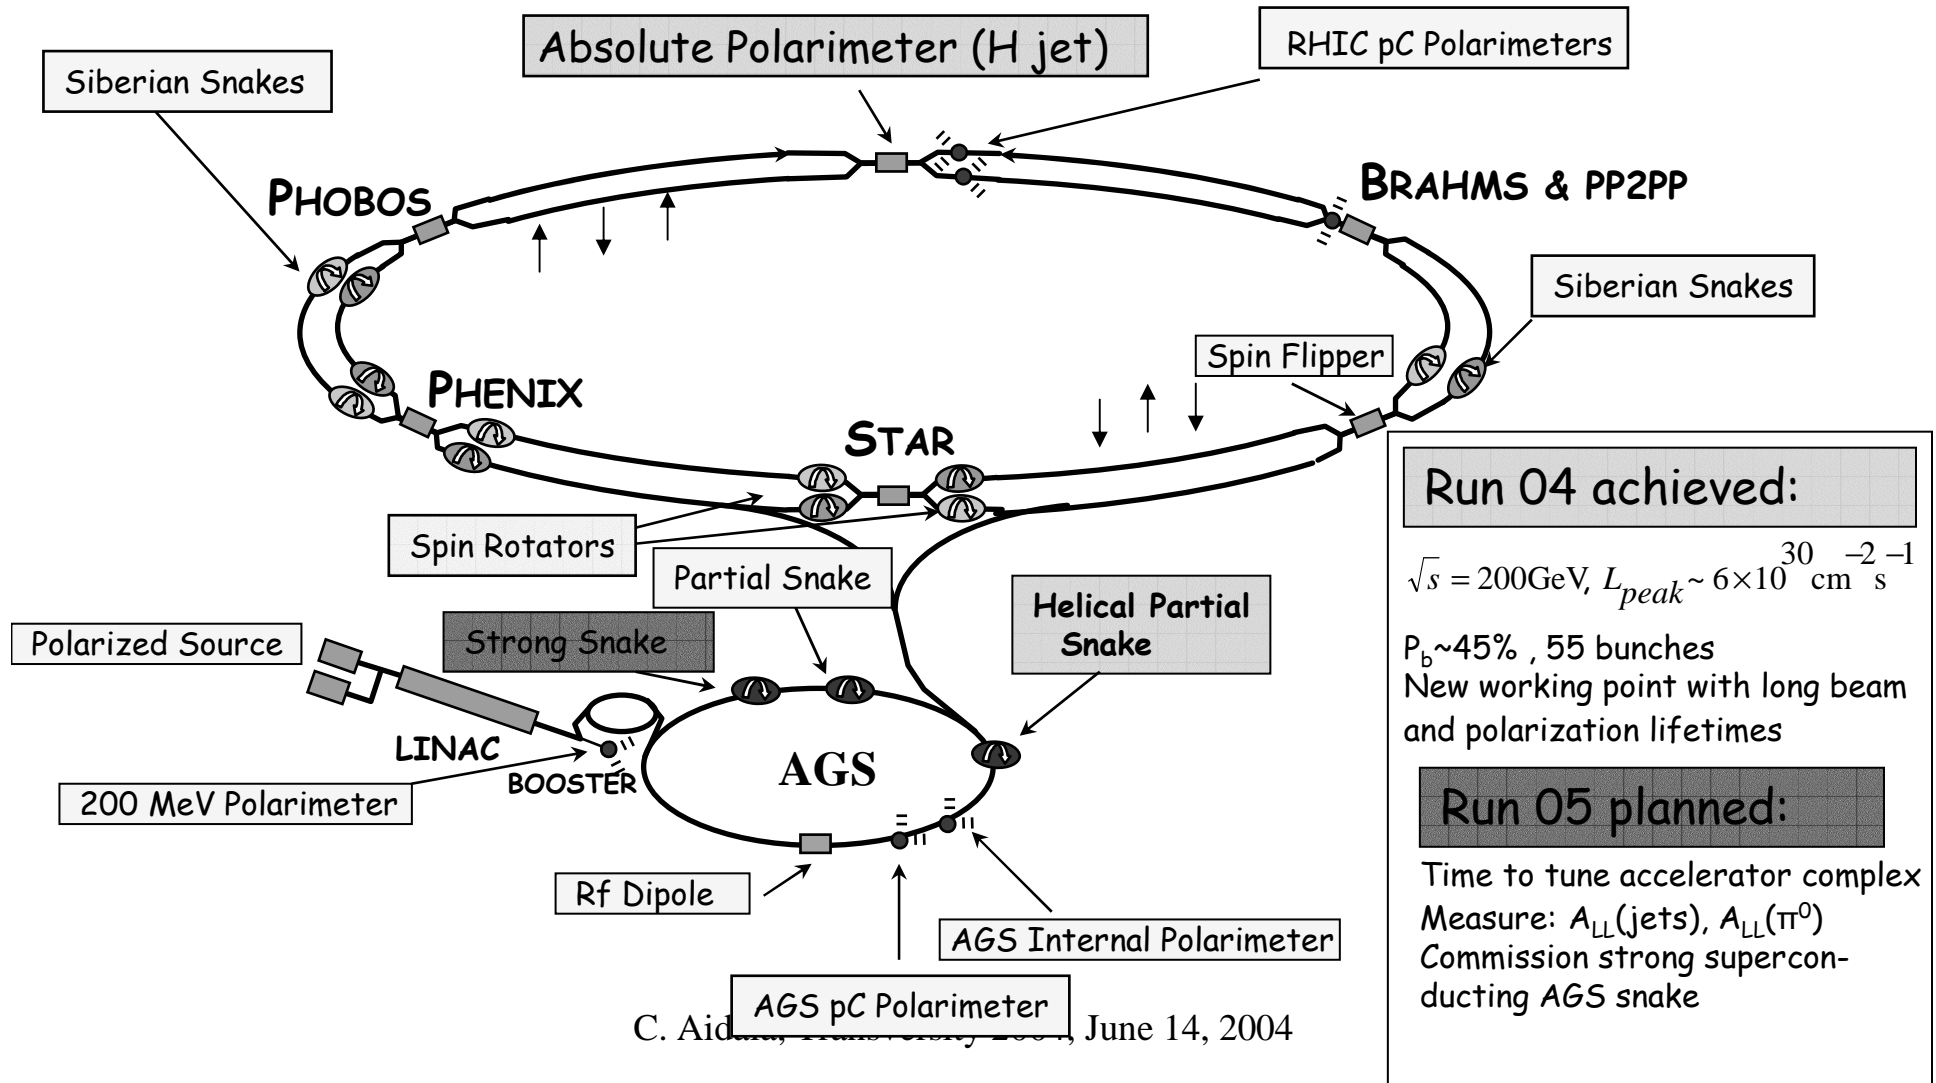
Absolute Polarimeter (H jet)

RHIC pC Polarimeters

Siberian Snakes

PHOBOS

BRAHMS & PP2PP

Siberian Snakes

Spin Flipper

PHENIX

STAR

Spin Rotators

Partial Snake

Helical Partial Snake

Polarized Source

Strong Snake

LINAC

BOOSTER

AGS

200 MeV Polarimeter

Rf Dipole

AGS Internal Polarimeter

AGS pC Polarimeter

C. Aid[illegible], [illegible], June 14, 2004

Run 04 achieved:

$\sqrt{s} = 200\text{GeV}, L_{peak} \sim 6\times10^{30}\text{cm}^{-2}\text{s}^{-1}$

P$_b$~45% , 55 bunches
New working point with long beam and polarization lifetimes

Run 05 planned:

Time to tune accelerator complex
Measure: A$_{LL}$(jets), A$_{LL}$($\pi^0$)
Commission strong superconducting AGS snake